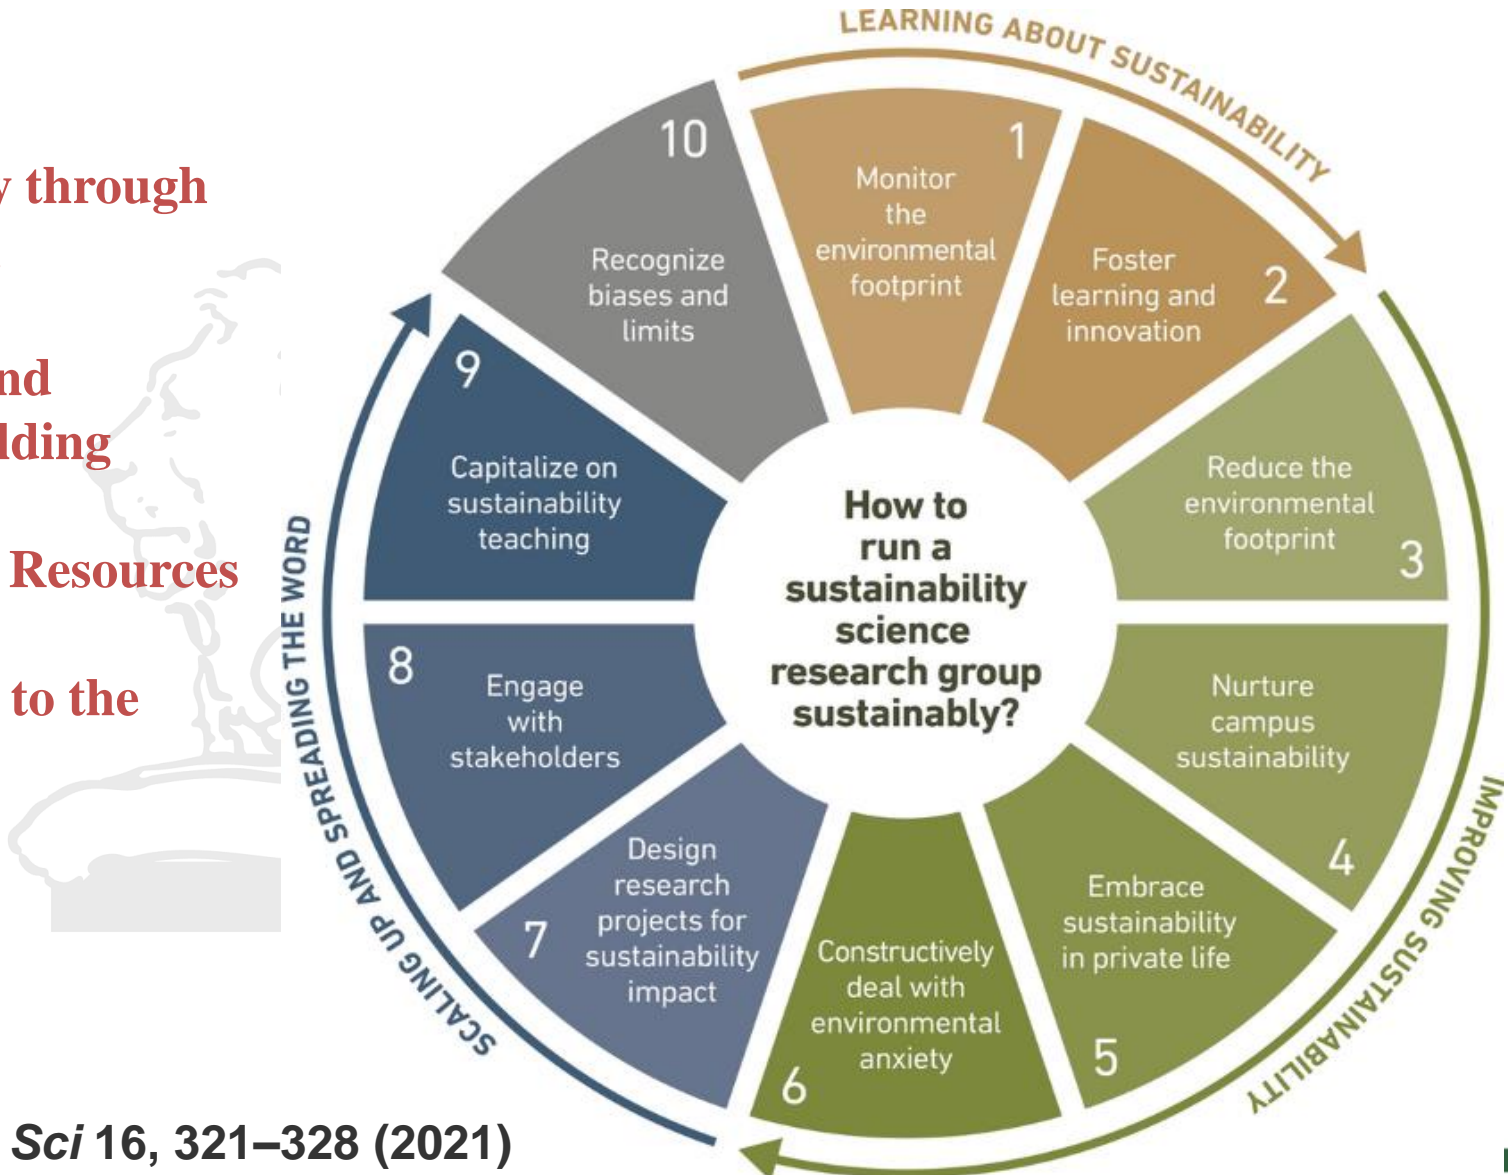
y through

nd
lding

Resources

to the

Sci 16, 321–328 (2021)

LEARNING ABOUT SUSTAINABILITY

IMPROVING SUSTAINABILITY

SCALING UP AND SPREADING THE WORD

How to run a sustainability science research group sustainably?

1 Monitor the environmental footprint

2 Foster learning and innovation

3 Reduce the environmental footprint

4 Nurture campus sustainability

5 Embrace sustainability in private life

6 Constructively deal with environmental anxiety

7 Design research projects for sustainability impact

8 Engage with stakeholders

9 Capitalize on sustainability teaching

10 Recognize biases and limits